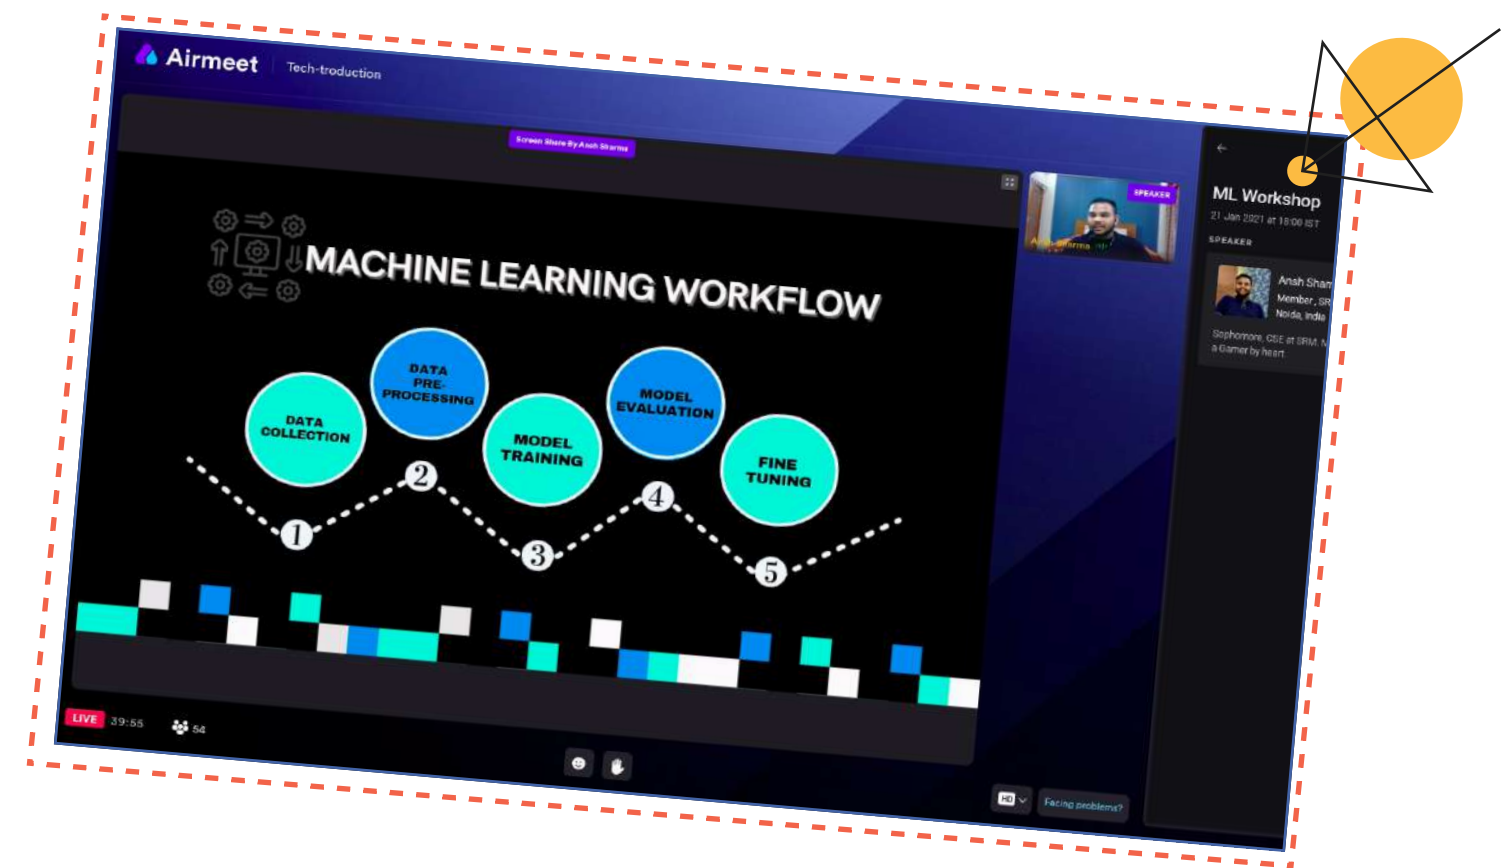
Airmeet Tech-troduction

Screen Share By Ansh Sharma

SPEAKER
Ansh Sharma

MACHINE LEARNING WORKFLOW

DATA COLLECTION
DATA PRE-PROCESSING
MODEL TRAINING
MODEL EVALUATION
FINE TUNING

1 2 3 4 5

ML Workshop
21 Jan 2021 at 18:00 IST
SPEAKER
Ansh Shar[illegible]
Member, SR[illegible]
Noida, India
Sophomore, CSE at SRM, N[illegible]
a Gamer by heart

LIVE 39:55
54

HD
Facing problems?